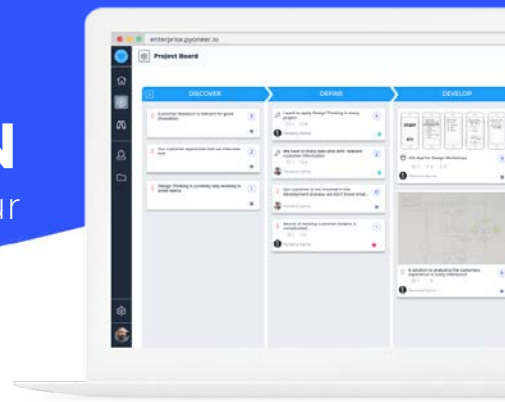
N
ur

enterprise.pyoneer.io

Project Board

DISCOVER

DEFINE

DEVELOP

Customer Research is relevant for good innovation

Our customer appreciate that we interview him

Design Thinking is currently only working in small teams

I want to apply Design Thinking in every project

We have to many data sets with relevant customer information

Our customer is not involved in the development process we don't know what...

Rework of existing customer insights is complicated

Info App for Design Workshops

A solution to analyzing the customers experience in every interaction